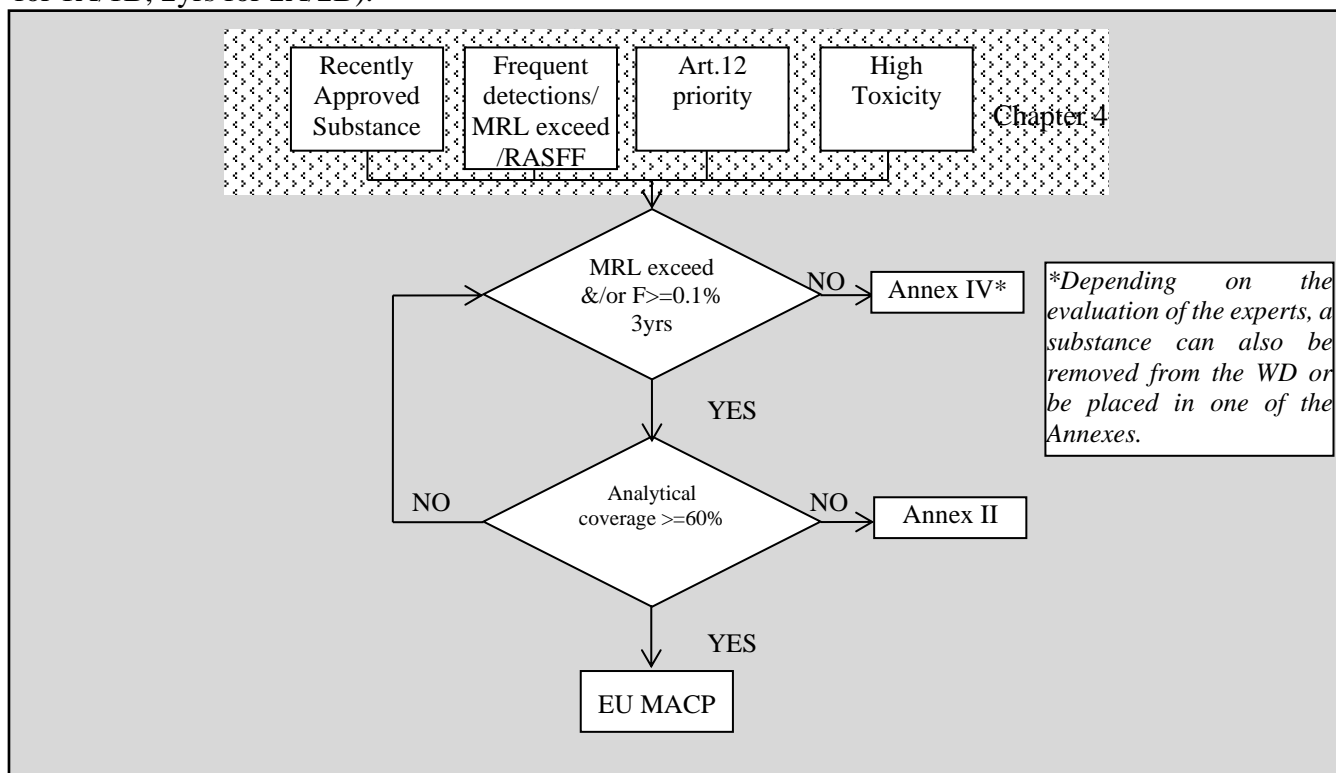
for LA/LE, 2yrs for LA/LE).

Recently Approved Substance

Frequent detections/ MRL exceed /RASFF

Art.12 priority

High Toxicity

Chapter 4

MRL exceed &/or F>=0.1% 3yrs

NO

Annex IV*

*Depending on the evaluation of the experts, a substance can also be removed from the WD or be placed in one of the Annexes.

YES

NO

Analytical coverage >=60%

NO

Annex II

YES

EU MACP